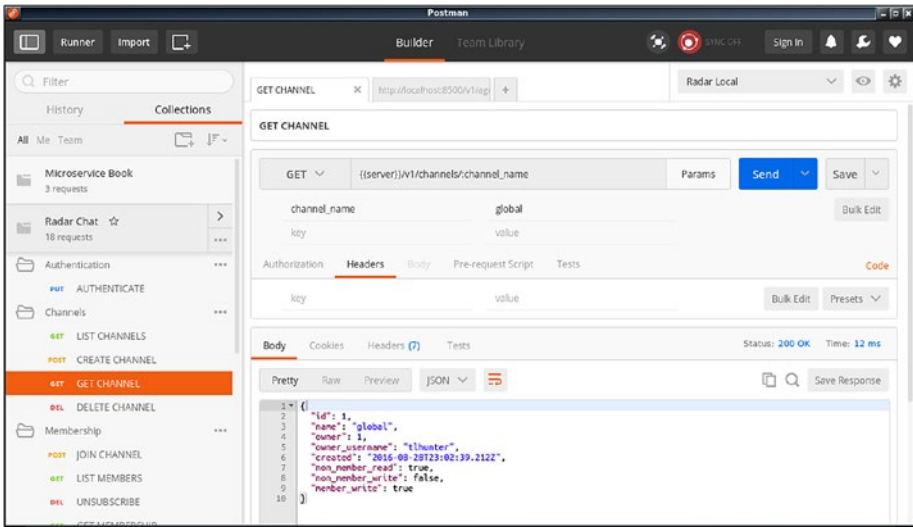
Postman

Runner Import

Builder Team Library

SYNC OFF

Sign In

Filter

History Collections

All Me Team

Microservice Book
3 requests

Radar Chat ☆
18 requests

Authentication

PUT AUTHENTICATE

Channels

GET LIST CHANNELS

POST CREATE CHANNEL

GET GET CHANNEL

DEL DELETE CHANNEL

Membership

POST JOIN CHANNEL

GET LIST MEMBERS

DEL UNSUBSCRIBE

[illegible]

GET CHANNEL × http://localhost:8500/v1/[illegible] +

Radar Local

GET CHANNEL

GET {{server}}/v1/channels/:channel_name Params Send Save

channel_name global Bulk Edit

key value

Authorization Headers Body Pre-request Script Tests Code

key value Bulk Edit Presets

Body Cookies Headers (7) Tests Status: 200 OK Time: 12 ms

Pretty Raw Preview JSON Save Response

1 {
2 "id": 1,
3 "name": "global",
4 "owner": 1,
5 "owner_username": "tlhunter",
6 "created": "2016-08-28T23:02:39.212Z",
7 "non_member_read": true,
8 "non_member_write": false,
9 "member_write": true
10 }